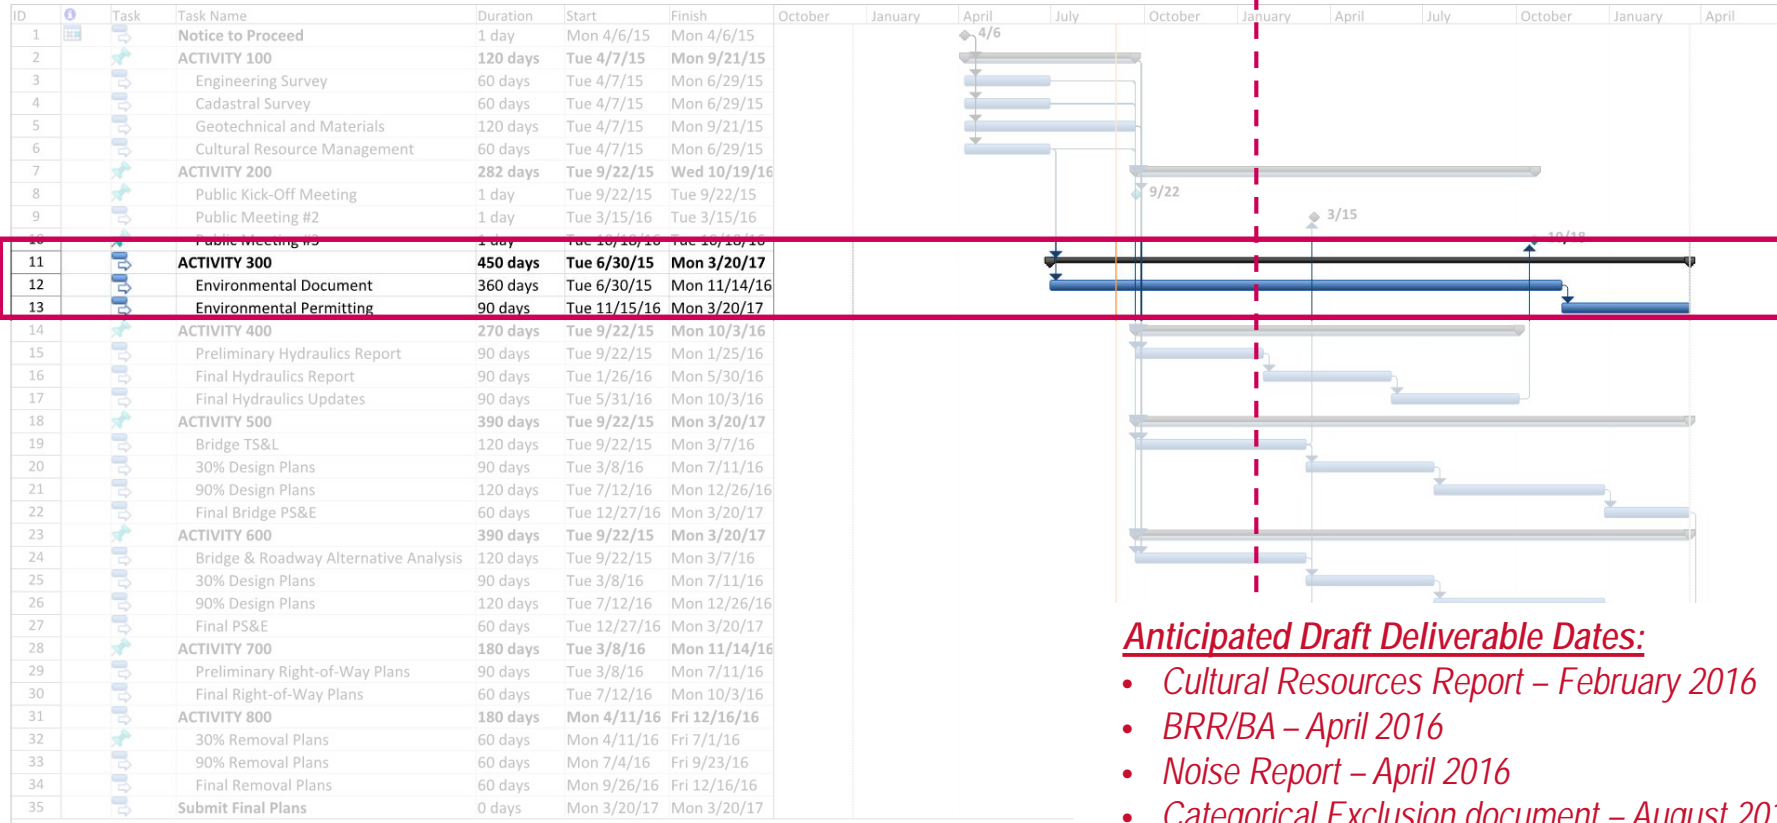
| ID | | Task | Task Name | Duration | Start | Finish |
|---|---|---|---|---|---|---|
| 1 | | | Notice to Proceed | 1 day | Mon 4/6/15 | Mon 4/6/15 |
| 2 | | | ACTIVITY 100 | 120 days | Tue 4/7/15 | Mon 9/21/15 |
| 3 | | | Engineering Survey | 60 days | Tue 4/7/15 | Mon 6/29/15 |
| 4 | | | Cadastral Survey | 60 days | Tue 4/7/15 | Mon 6/29/15 |
| 5 | | | Geotechnical and Materials | 120 days | Tue 4/7/15 | Mon 9/21/15 |
| 6 | | | Cultural Resource Management | 60 days | Tue 4/7/15 | Mon 6/29/15 |
| 7 | | | ACTIVITY 200 | 282 days | Tue 9/22/15 | Wed 10/19/16 |
| 8 | | | Public Kick-Off Meeting | 1 day | Tue 9/22/15 | Tue 9/22/15 |
| 9 | | | Public Meeting #2 | 1 day | Tue 3/15/16 | Tue 3/15/16 |
| 10 | | | Public Meeting #3 | 1 day | Tue 10/18/16 | Tue 10/18/16 |
| 11 | | | ACTIVITY 300 | 450 days | Tue 6/30/15 | Mon 3/20/17 |
| 12 | | | Environmental Document | 360 days | Tue 6/30/15 | Mon 11/14/16 |
| 13 | | | Environmental Permitting | 90 days | Tue 11/15/16 | Mon 3/20/17 |
| 14 | | | ACTIVITY 400 | 270 days | Tue 9/22/15 | Mon 10/3/16 |
| 15 | | | Preliminary Hydraulics Report | 90 days | Tue 9/22/15 | Mon 1/25/16 |
| 16 | | | Final Hydraulics Report | 90 days | Tue 1/26/16 | Mon 5/30/16 |
| 17 | | | Final Hydraulics Updates | 90 days | Tue 5/31/16 | Mon 10/3/16 |
| 18 | | | ACTIVITY 500 | 390 days | Tue 9/22/15 | Mon 3/20/17 |
| 19 | | | Bridge TS&L | 120 days | Tue 9/22/15 | Mon 3/7/16 |
| 20 | | | 30% Design Plans | 90 days | Tue 3/8/16 | Mon 7/11/16 |
| 21 | | | 90% Design Plans | 120 days | Tue 7/12/16 | Mon 12/26/16 |
| 22 | | | Final Bridge PS&E | 60 days | Tue 12/27/16 | Mon 3/20/17 |
| 23 | | | ACTIVITY 600 | 390 days | Tue 9/22/15 | Mon 3/20/17 |
| 24 | | | Bridge & Roadway Alternative Analysis | 120 days | Tue 9/22/15 | Mon 3/7/16 |
| 25 | | | 30% Design Plans | 90 days | Tue 3/8/16 | Mon 7/11/16 |
| 26 | | | 90% Design Plans | 120 days | Tue 7/12/16 | Mon 12/26/16 |
| 27 | | | Final PS&E | 60 days | Tue 12/27/16 | Mon 3/20/17 |
| 28 | | | ACTIVITY 700 | 180 days | Tue 3/8/16 | Mon 11/14/16 |
| 29 | | | Preliminary Right-of-Way Plans | 90 days | Tue 3/8/16 | Mon 7/11/16 |
| 30 | | | Final Right-of-Way Plans | 60 days | Tue 7/12/16 | Mon 10/3/16 |
| 31 | | | ACTIVITY 800 | 180 days | Mon 4/11/16 | Fri 12/16/16 |
| 32 | | | 30% Removal Plans | 60 days | Mon 4/11/16 | Fri 7/1/16 |
| 33 | | | 90% Removal Plans | 60 days | Mon 7/4/16 | Fri 9/23/16 |
| 34 | | | Final Removal Plans | 60 days | Mon 9/26/16 | Fri 12/16/16 |
| 35 | | | Submit Final Plans | 0 days | Mon 3/20/17 | Mon 3/20/17 |

October January April July October January April July October January April

4/6
9/22
3/15
10/18

Anticipated Draft Deliverable Dates:
• Cultural Resources Report – February 2016
• BRR/BA – April 2016
• Noise Report – April 2016
• Categorical Exclusion document – August 20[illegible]